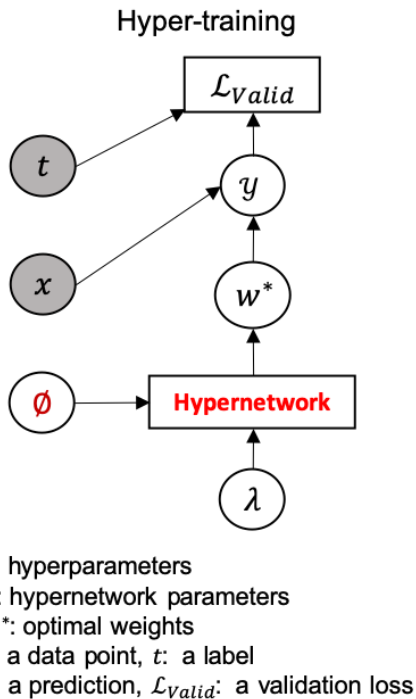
Hyper-training

$\mathcal{L}_{Valid}$

$t$

$y$

$x$

$w^*$

$\emptyset$

Hypernetwork

$\lambda$

hyperparameters
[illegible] hypernetwork parameters
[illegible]*: optimal weights
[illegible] a data point, $t$: a label
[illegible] a prediction, $\mathcal{L}_{Valid}$: a validation loss